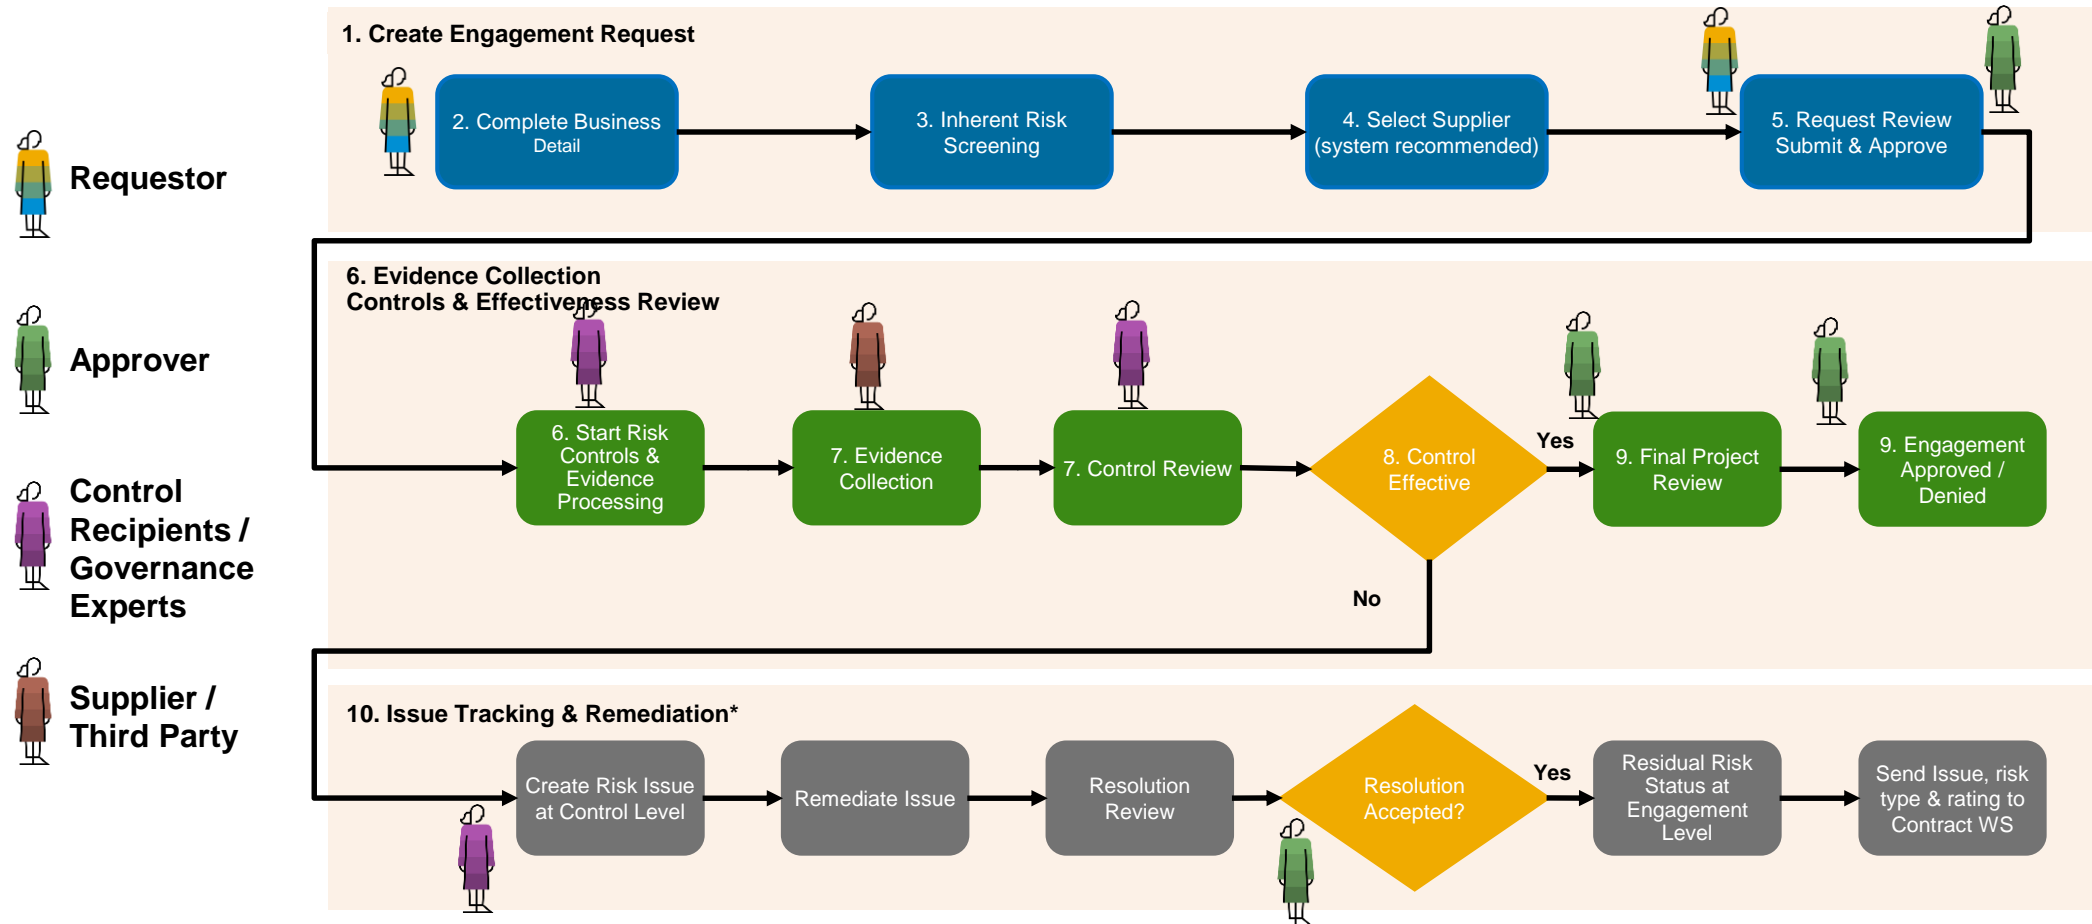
Requestor

Approver

Control Recipients / Governance Experts

Supplier / Third Party

1. Create Engagement Request

2. Complete Business Detail

3. Inherent Risk Screening

4. Select Supplier (system recommended)

5. Request Review Submit & Approve

6. Evidence Collection
Controls & Effectiveness Review

6. Start Risk Controls & Evidence Processing

7. Evidence Collection

7. Control Review

8. Control Effective

Yes

9. Final Project Review

9. Engagement Approved / Denied

No

10. Issue Tracking & Remediation*

Create Risk Issue at Control Level

Remediate Issue

Resolution Review

Resolution Accepted?

Yes

Residual Risk Status at Engagement Level

Send Issue, risk type & rating to Contract WS